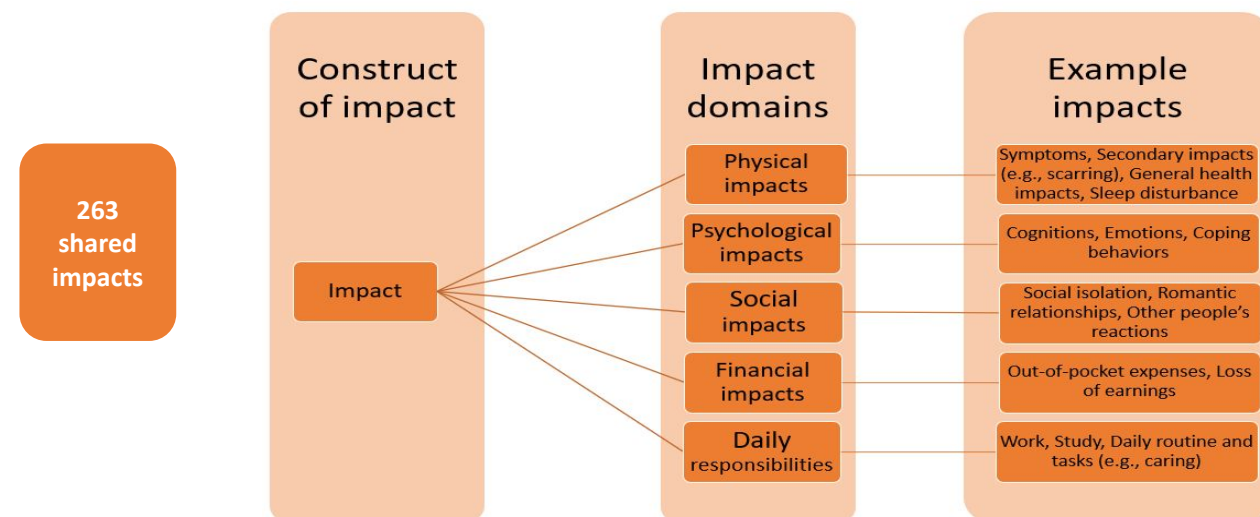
263 shared impacts

Construct of impact

Impact

Impact domains

Physical impacts

Psychological impacts

Social impacts

Financial impacts

Daily responsibilities

Example impacts

Symptoms, Secondary impacts (e.g., scarring), General health impacts, Sleep disturbance

Cognitions, Emotions, Coping behaviors

Social isolation, Romantic relationships, Other people's reactions

Out-of-pocket expenses, Loss of earnings

Work, Study, Daily routine and tasks (e.g., caring)